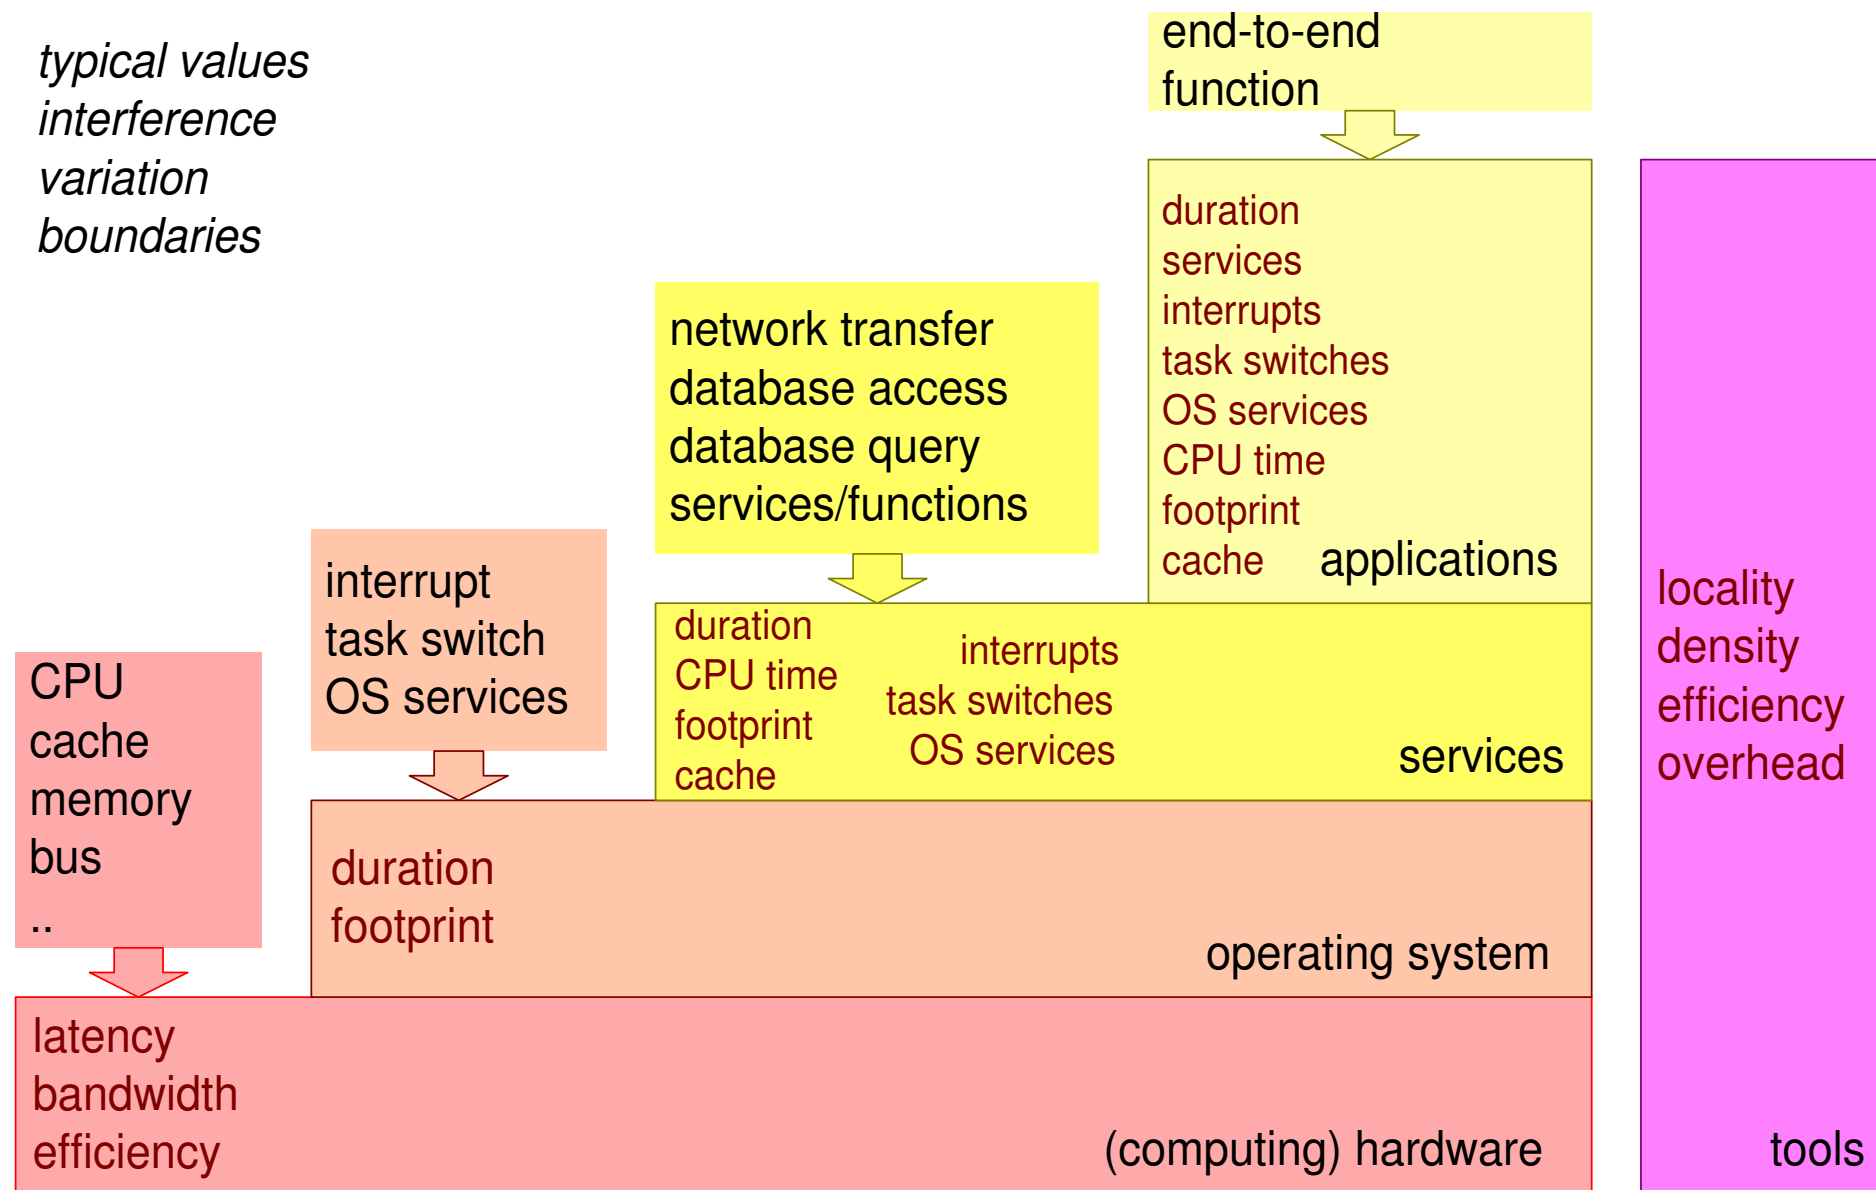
*typical values*
*interference*
*variation*
*boundaries*

end-to-end
function

duration
services
interrupts
task switches
OS services
CPU time
footprint
cache

applications

network transfer
database access
database query
services/functions

duration
CPU time
footprint
cache

interrupts
task switches
OS services

services

interrupt
task switch
OS services

CPU
cache
memory
bus
..

duration
footprint

operating system

latency
bandwidth
efficiency

(computing) hardware

locality
density
efficiency
overhead

tools